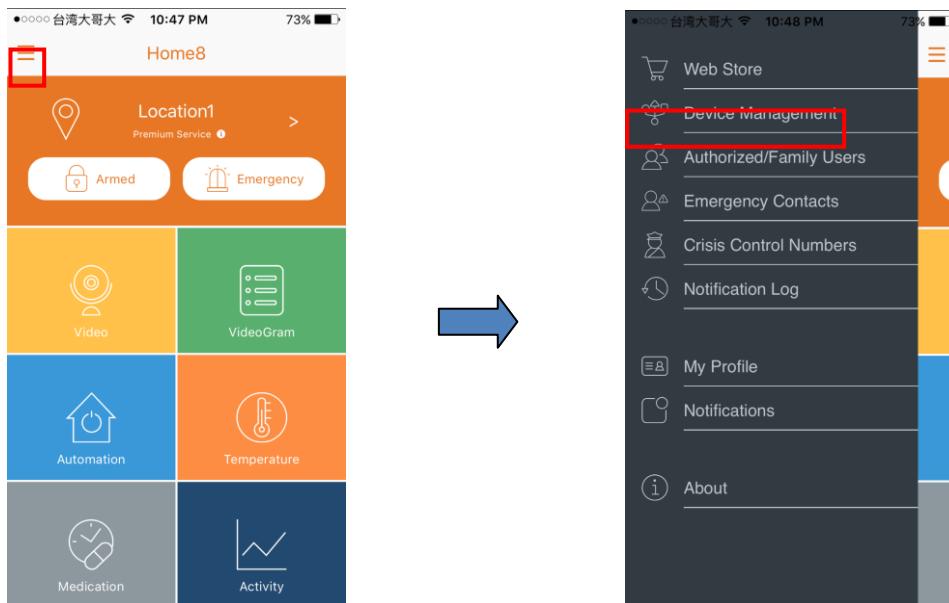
●○○○○ 台湾大哥大 10:47 PM 73%

Home8

Location1
Premium Service

Armed

Emergency

Video

VideoGram

Automation

Temperature

Medication

Activity

●○○○○ 台湾大哥大 10:48 PM 73%

Web Store

Device Management

Authorized/Family Users

Emergency Contacts

Crisis Control Numbers

Notification Log

My Profile

Notifications

About